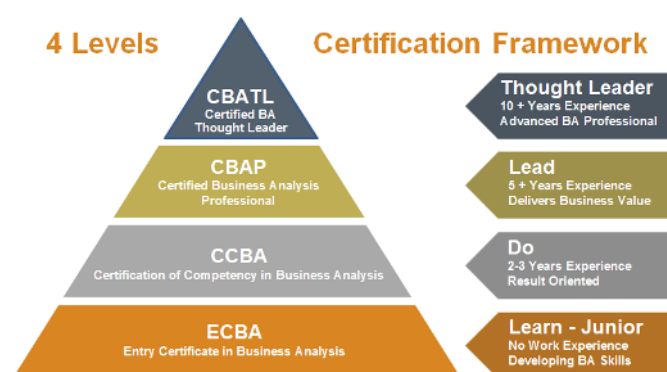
4 Levels

Certification Framework

CBATL
Certified BA Thought Leader

Thought Leader
10 + Years Experience
Advanced BA Professional

CBAP
Certified Business Analysis Professional

Lead
5 + Years Experience
Delivers Business Value

CCBA
Certification of Competency in Business Analysis

Do
2-3 Years Experience
Result Oriented

ECBA
Entry Certificate in Business Analysis

Learn - Junior
No Work Experience
Developing BA Skills